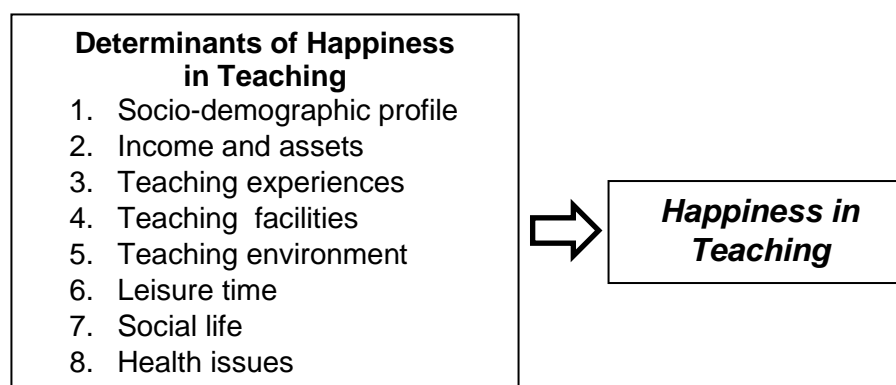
**Determinants of Happiness in Teaching**

1. Socio-demographic profile
2. Income and assets
3. Teaching experiences
4. Teaching facilities
5. Teaching environment
6. Leisure time
7. Social life
8. Health issues

***Happiness in Teaching***